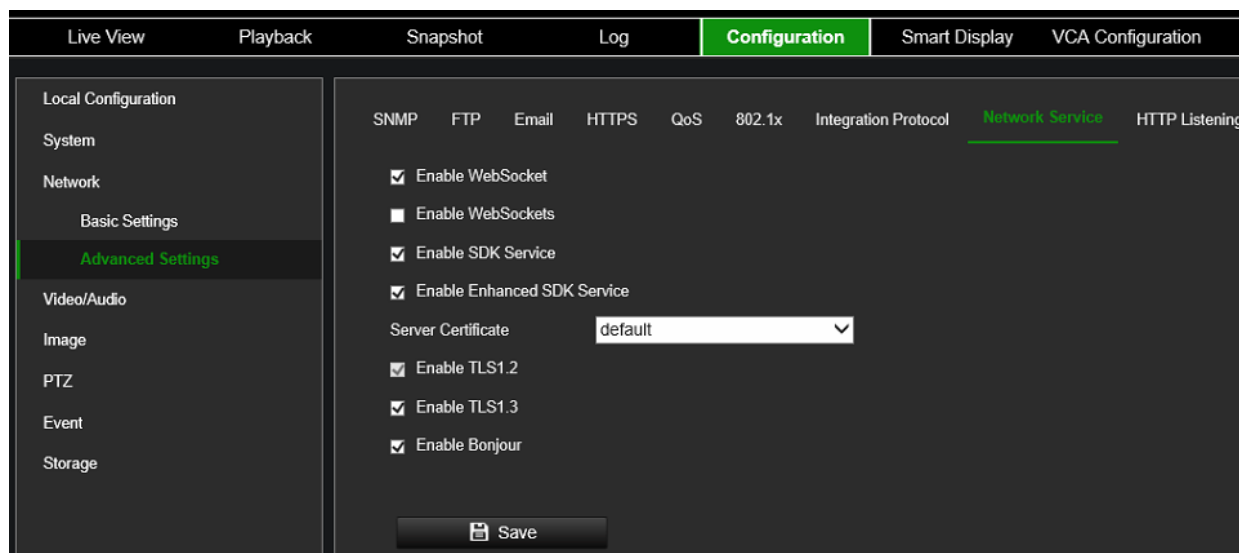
Live View Playback Snapshot Log Configuration Smart Display VCA Configuration

Local Configuration
System
Network
Basic Settings
Advanced Settings
Video/Audio
Image
PTZ
Event
Storage

SNMP FTP Email HTTPS QoS 802.1x Integration Protocol Network Service HTTP Listening

Enable WebSocket
Enable WebSockets
Enable SDK Service
Enable Enhanced SDK Service
Server Certificate default
Enable TLS1.2
Enable TLS1.3
Enable Bonjour

Save